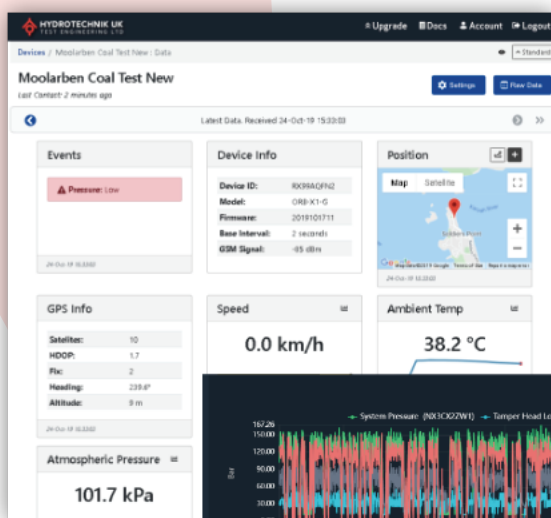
HYDROTECHNIK UK
TEST ENGINEERING LTD

Upgrade Docs Account Logout

Devices / Moolarben Coal Test New : Data

Standard

Moolarben Coal Test New

Last Contact: 2 minutes ago

Settings

Raw Data

Latest Data. Received 24-Oct-19 15:33:03

Events

Pressure: Low

24-Oct-19 15:33:03

Device Info

| Device ID: | RX99AQFN2 |
|---|---|
| Model: | ORB-X1-G |
| Firmware: | 2019101711 |
| Base Interval: | 2 seconds |
| GSM Signal: | -65 dBm |

Position

Map Satellite

Map data ©2019 Google Terms of Use Report a map error

GPS Info

| Satellites: | 10 |
|---|---|
| HDOP: | 1.7 |
| Fix: | 2 |
| Heading: | 239.6° |
| Altitude: | 9 m |

24-Oct-19 15:33:03

Speed

0.0 km/h

Ambient Temp

38.2 °C

Atmospheric Pressure

101.7 kPa

System Pressure (NX3CX27W1) Tamper Head Lo

167.26
150.00
120.00
90.00
60.00
30.00

Bar